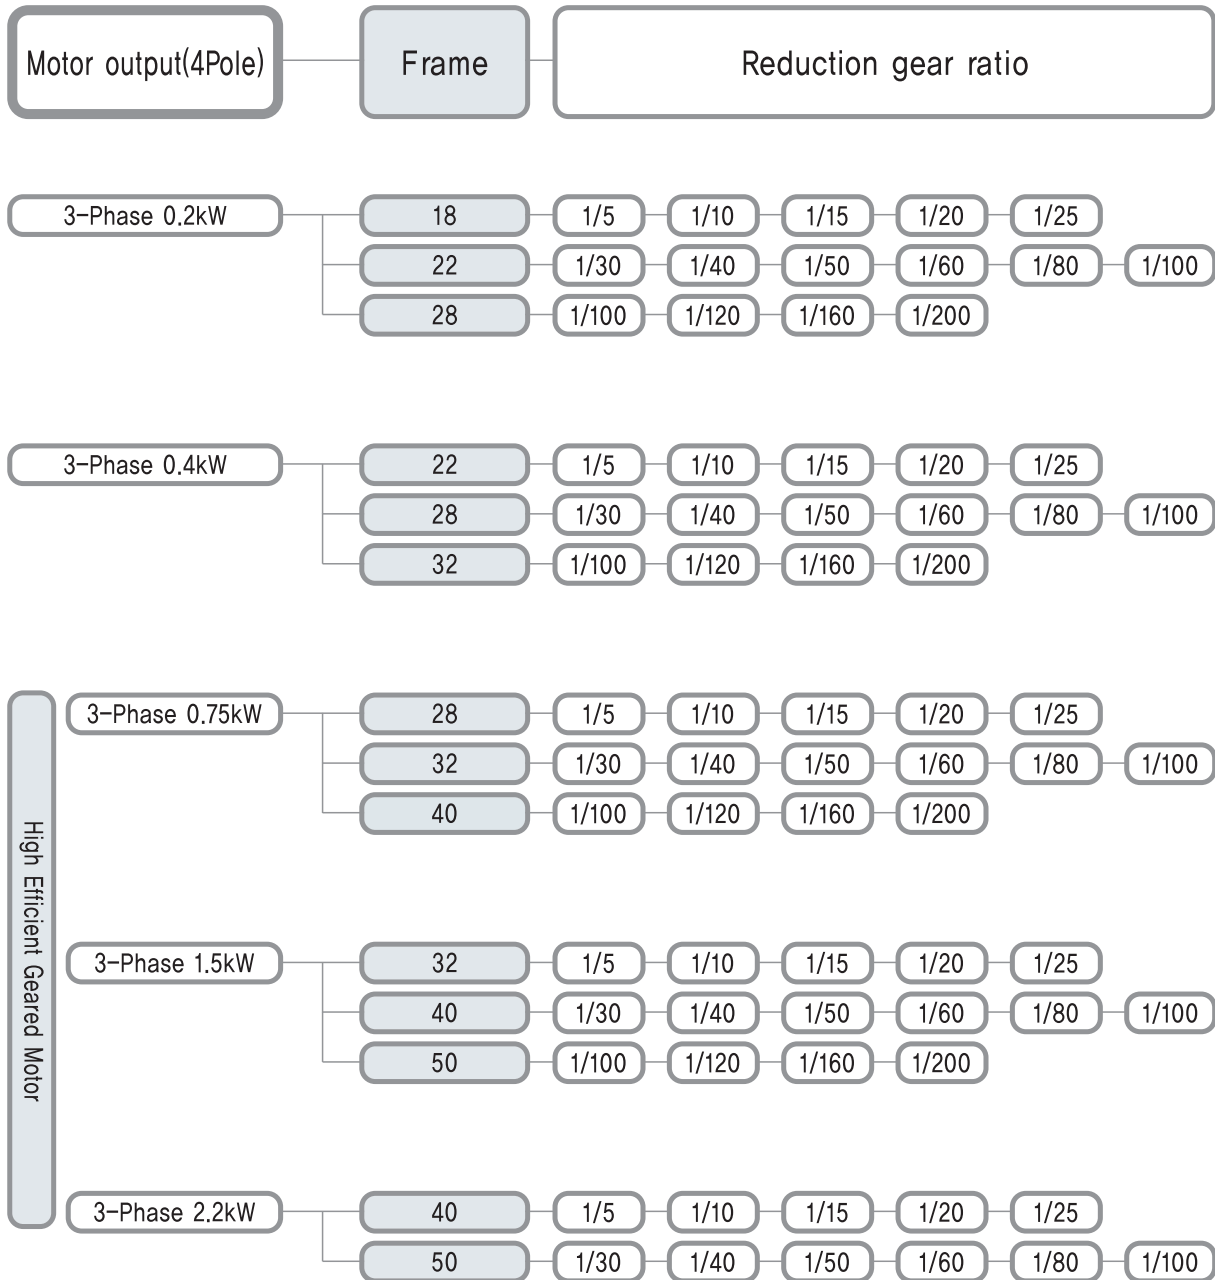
Motor output(4Pole)

Frame

Reduction gear ratio

3-Phase 0.2kW

18 1/5 1/10 1/15 1/20 1/25

22 1/30 1/40 1/50 1/60 1/80 1/100

28 1/100 1/120 1/160 1/200

3-Phase 0.4kW

22 1/5 1/10 1/15 1/20 1/25

28 1/30 1/40 1/50 1/60 1/80 1/100

32 1/100 1/120 1/160 1/200

High Efficient Geared Motor

3-Phase 0.75kW

28 1/5 1/10 1/15 1/20 1/25

32 1/30 1/40 1/50 1/60 1/80 1/100

40 1/100 1/120 1/160 1/200

3-Phase 1.5kW

32 1/5 1/10 1/15 1/20 1/25

40 1/30 1/40 1/50 1/60 1/80 1/100

50 1/100 1/120 1/160 1/200

3-Phase 2.2kW

40 1/5 1/10 1/15 1/20 1/25

50 1/30 1/40 1/50 1/60 1/80 1/100